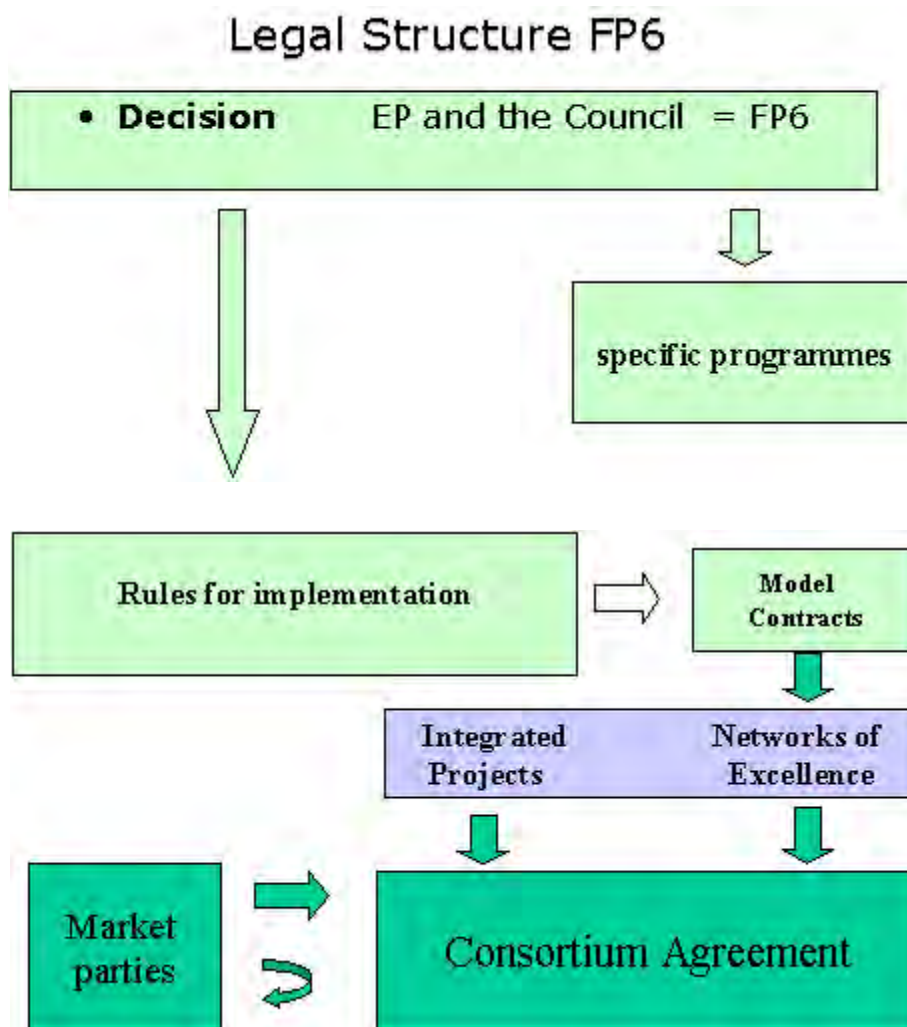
Legal Structure FP6

• Decision EP and the Council = FP6

specific programmes

Rules for implementation

Model Contracts

Integrated Projects

Networks of Excellence

Market parties

Consortium Agreement